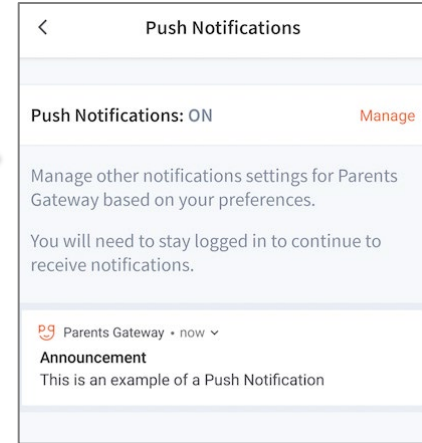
<

Push Notifications

Push Notifications: ON

Manage

Manage other notifications settings for Parents Gateway based on your preferences.

You will need to stay logged in to continue to receive notifications.

PG Parents Gateway • now ⌄

Announcement

This is an example of a Push Notification